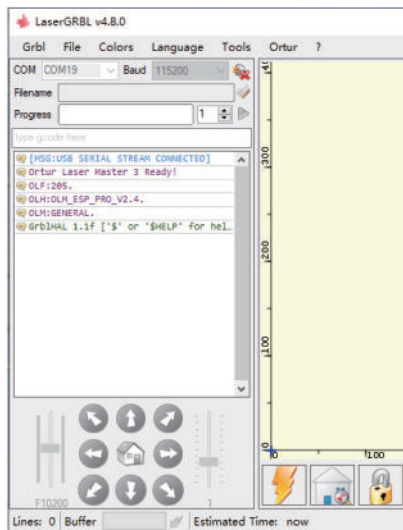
LaserGRBL v4.8.0

Grbl File Colors Language Tools Ortur ?

COM COM19 Baud 115200

Filename

Progress 1

type gcode here

[MSG:USB SERIAL STREAM CONNECTED]
Ortur Laser Master 3 Ready!
OLF:205.
OLH:OLM_ESP_PRO_V2.4.
OLM:GENERAL.
GrblHAL 1.1f ['$' or '$HELP' for hel.

300

200

100

0

100

F10200

1

Lines: 0 Buffer Estimated Time: now